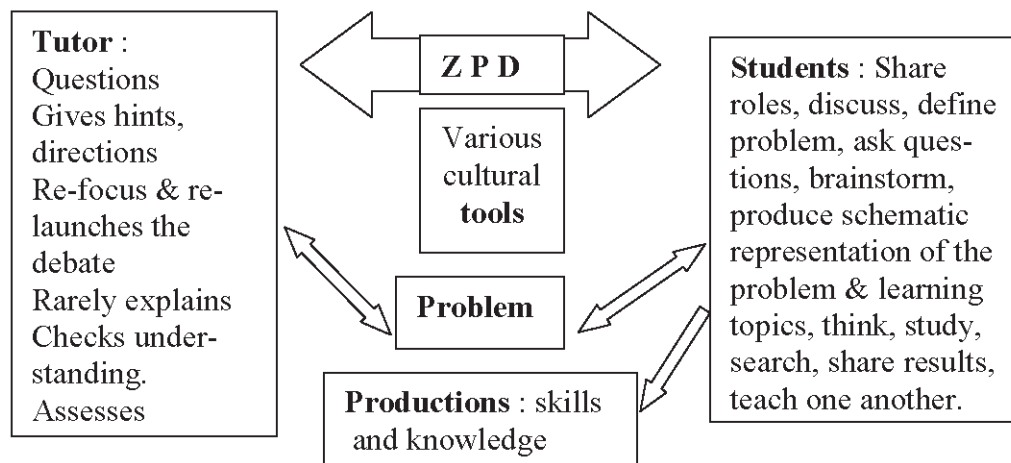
Tutor :
Questions
Gives hints, directions
Re-focus & re-launches the debate
Rarely explains
Checks understanding.
Assesses

Z P D

Various cultural tools

Problem

Students : Share roles, discuss, define problem, ask questions, brainstorm, produce schematic representation of the problem & learning topics, think, study, search, share results, teach one another.

Productions : skills and knowledge